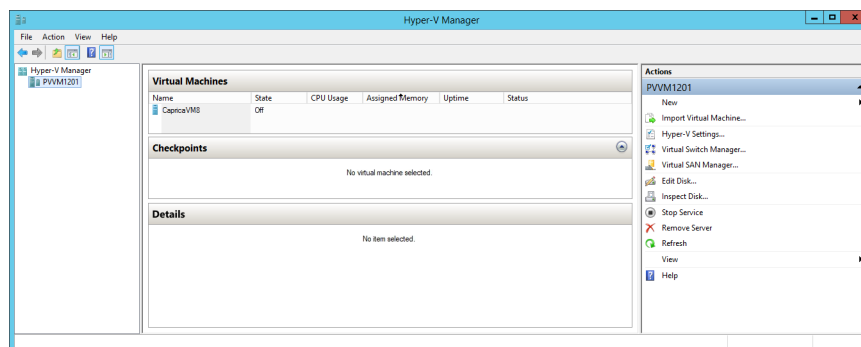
Hyper-V Manager

File Action View Help

Hyper-V Manager
PVVM1201

Virtual Machines

| Name | State | CPU Usage | Assigned Memory | Uptime | Status |
|---|---|---|---|---|---|
| CapricaVM8 | Off | | | | |

Checkpoints

No virtual machine selected.

Details

No item selected.

Actions

PVVM1201

New
Import Virtual Machine...
Hyper-V Settings...
Virtual Switch Manager...
Virtual SAN Manager...
Edit Disk...
Inspect Disk...
Stop Service
Remove Server
Refresh
View
Help